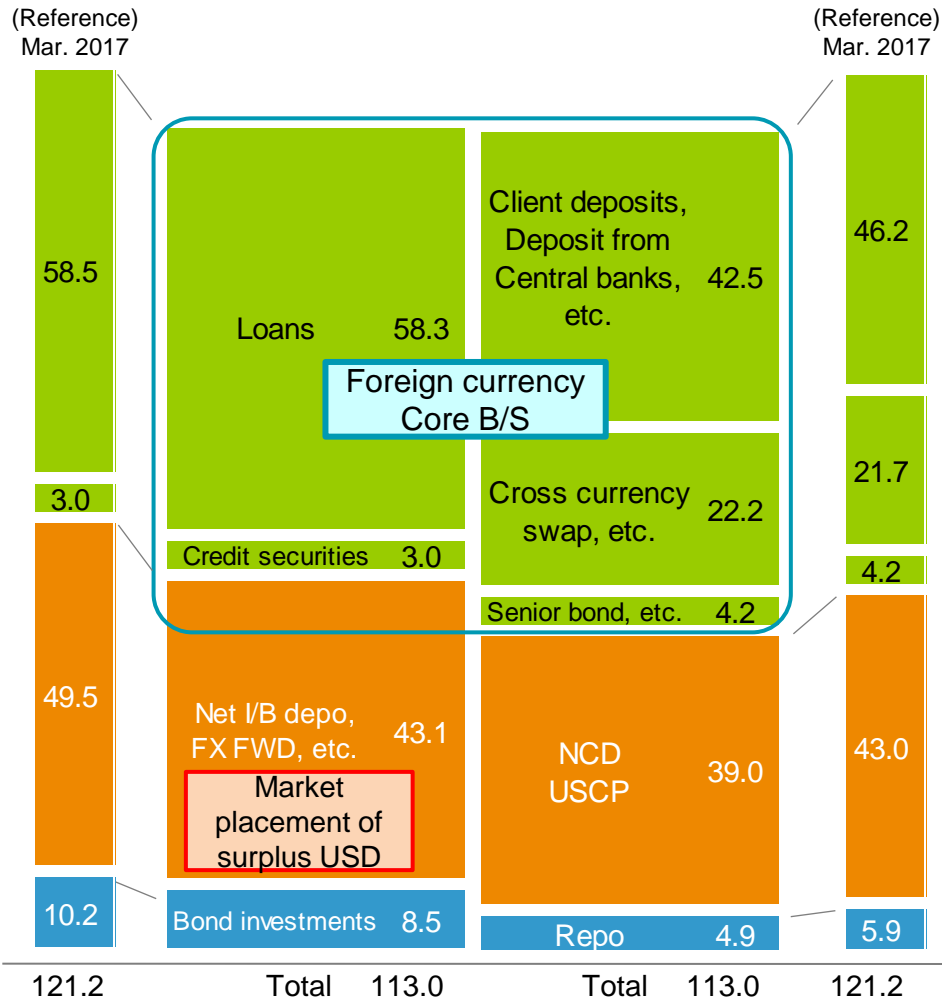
(Reference) Mar. 2017

58.5

3.0

49.5

10.2

121.2

Loans 58.3

Foreign currency Core B/S

Credit securities 3.0

Net I/B depo, FX FWD, etc. 43.1

Market placement of surplus USD

Bond investments 8.5

Total 113.0

Client deposits, Deposit from Central banks, etc. 42.5

Cross currency swap, etc. 22.2

Senior bond, etc. 4.2

NCD USCP 39.0

Repo 4.9

Total 113.0

(Reference) Mar. 2017

46.2

21.7

4.2

43.0

5.9

121.2